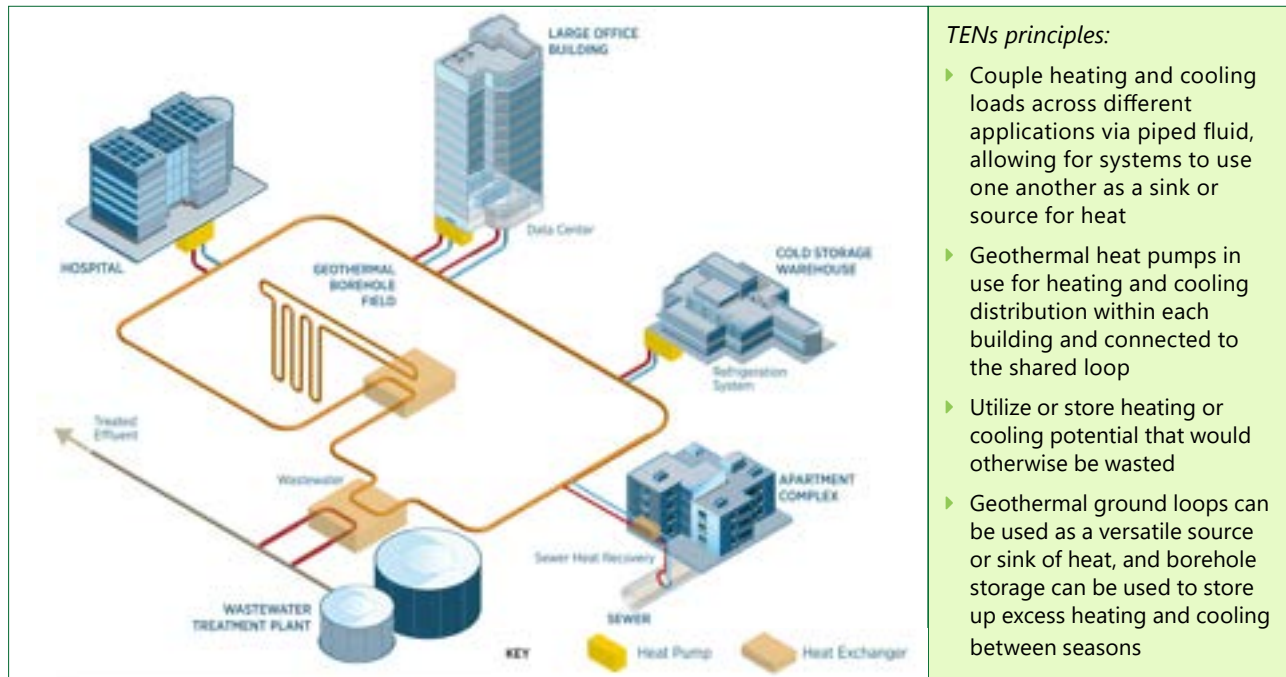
LARGE OFFICE BUILDING

HOSPITAL

Data Center

GEOTHERMAL BOREHOLE FIELD

COLD STORAGE WAREHOUSE

Refrigeration System

Treated Effluent

Wastewater

APARTMENT COMPLEX

Sewer Heat Recovery

SEWER

WASTEWATER TREATMENT PLANT

KEY

Heat Pump

Heat Exchanger

TENs principles:

- Couple heating and cooling loads across different applications via piped fluid, allowing for systems to use one another as a sink or source for heat
- Geothermal heat pumps in use for heating and cooling distribution within each building and connected to the shared loop
- Utilize or store heating or cooling potential that would otherwise be wasted
- Geothermal ground loops can be used as a versatile source or sink of heat, and borehole storage can be used to store up excess heating and cooling between seasons